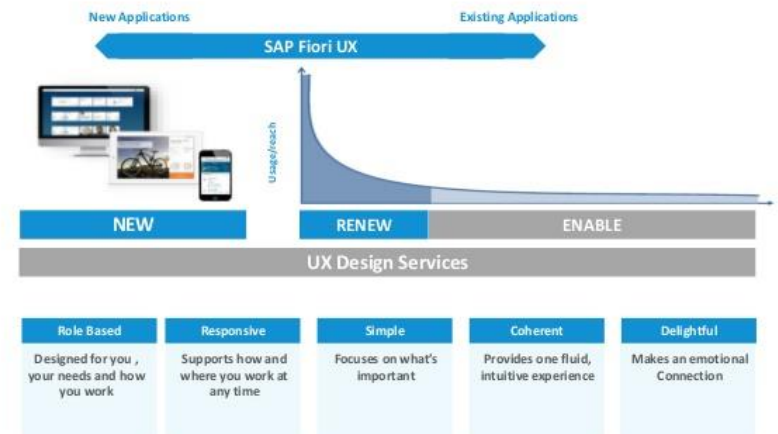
New Applications

Existing Applications

SAP Fiori UX

Usage/reach

NEW

RENEW

ENABLE

UX Design Services

Role Based

Designed for you , your needs and how you work

Responsive

Supports how and where you work at any time

Simple

Focuses on what's important

Coherent

Provides one fluid, intuitive experience

Delightful

Makes an emotional Connection